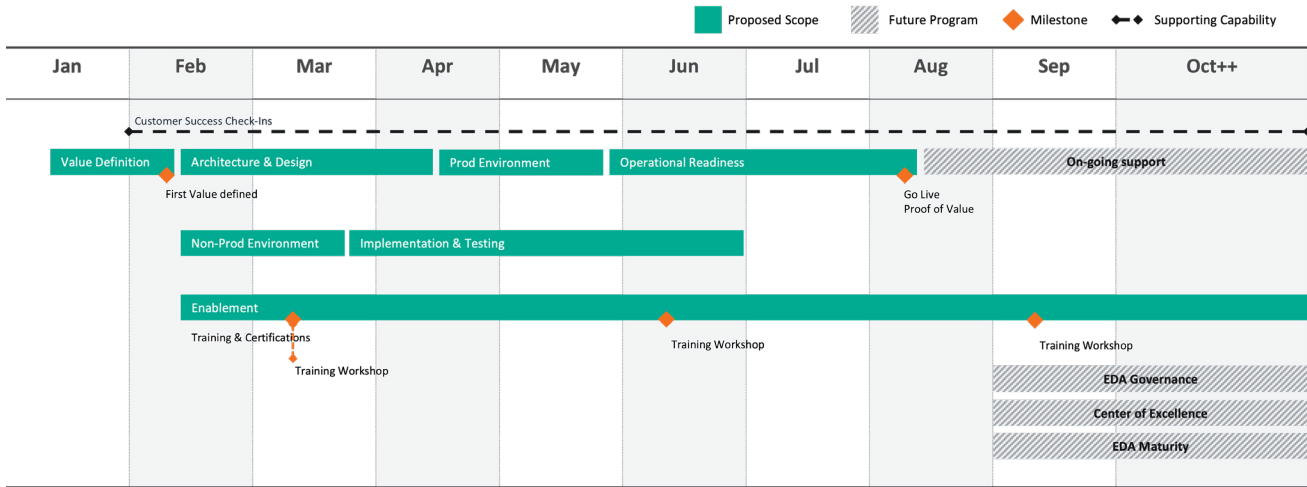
Proposed Scope
Future Program
Milestone
Supporting Capability

| Jan | Feb | Mar | Apr | May | Jun | Jul | Aug | Sep | Oct++ |
|---|---|---|---|---|---|---|---|---|---|

Customer Success Check-Ins

Value Definition
Architecture & Design
Prod Environment
Operational Readiness
On-going support

First Value defined
Go Live
Proof of Value

Non-Prod Environment
Implementation & Testing

Enablement

Training & Certifications
Training Workshop
Training Workshop
Training Workshop

EDA Governance
Center of Excellence
EDA Maturity